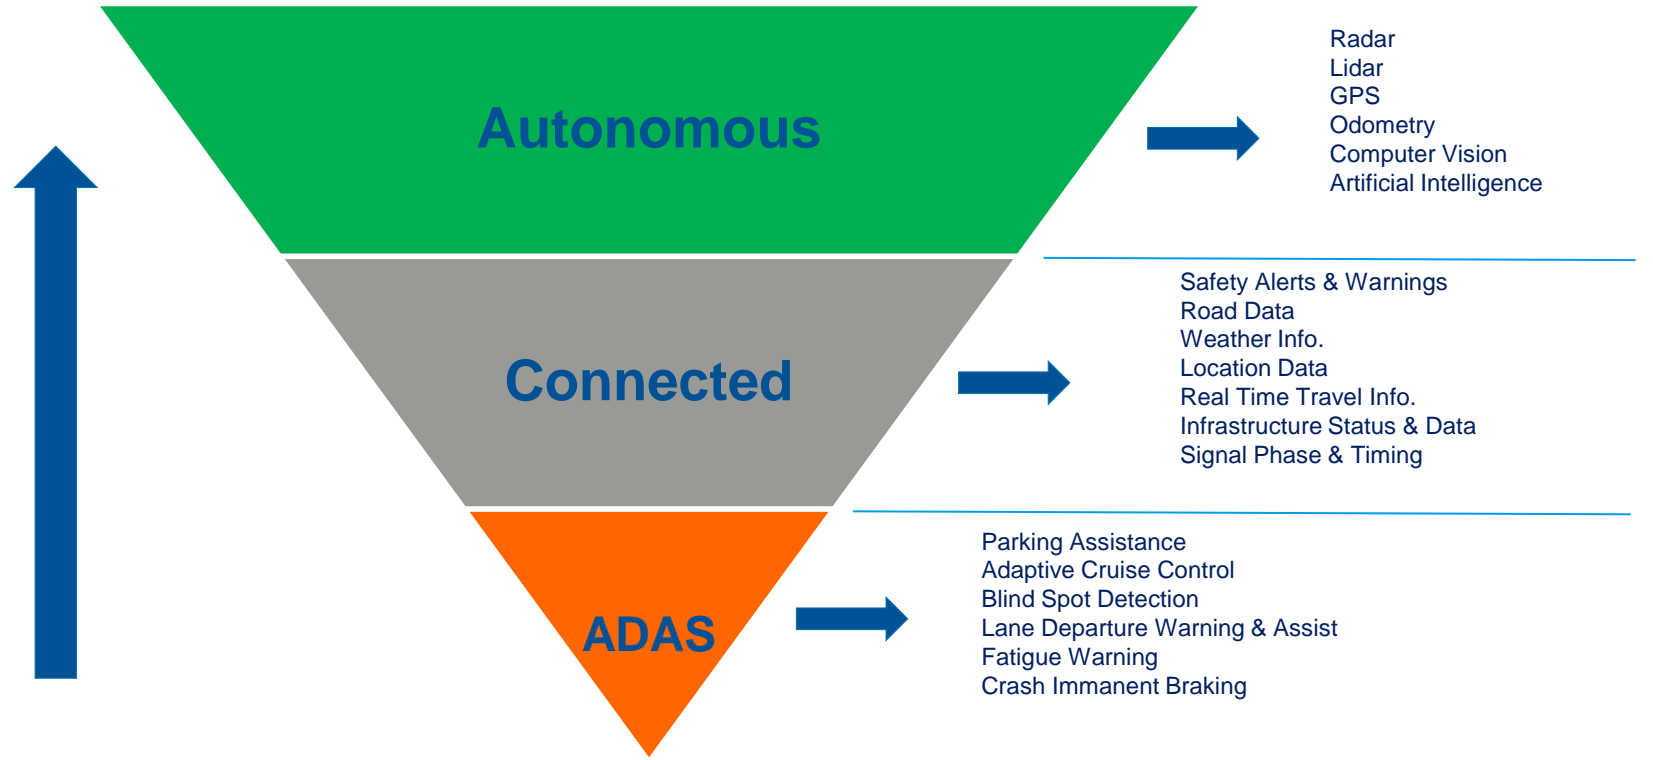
Autonomous

Radar
Lidar
GPS
Odometry
Computer Vision
Artificial Intelligence

Connected

Safety Alerts & Warnings
Road Data
Weather Info.
Location Data
Real Time Travel Info.
Infrastructure Status & Data
Signal Phase & Timing

ADAS

Parking Assistance
Adaptive Cruise Control
Blind Spot Detection
Lane Departure Warning & Assist
Fatigue Warning
Crash Immanent Braking